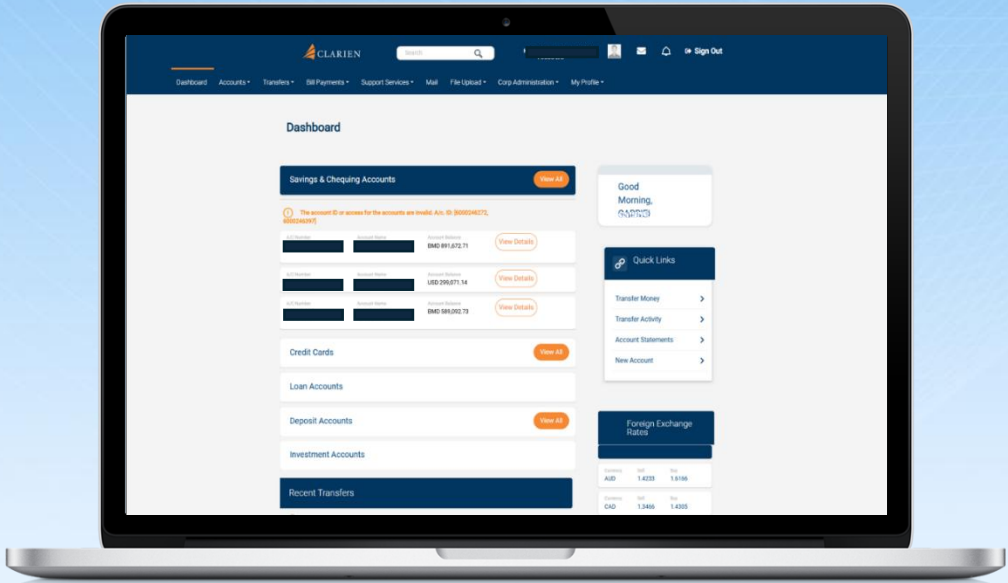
CLARIEN

Search

Sign Out

Dashboard Accounts Transfers Bill Payments Support Services Mail File Upload Corp Administration My Profile

Dashboard

Savings & Chequing Accounts View All

The account ID or access for the accounts are invalid. A/c. ID: [6000246372, 6000246397]

A/C Number Account Name Account Balance BMD 891,672.71 View Details

A/C Number Account Name Account Balance USD 299,071.14 View Details

A/C Number Account Name Account Balance BMD 589,092.73 View Details

Credit Cards View All

Loan Accounts

Deposit Accounts View All

Investment Accounts

Recent Transfers

Good Morning, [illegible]

Quick Links

Transfer Money

Transfer Activity

Account Statements

New Account

Foreign Exchange Rates

| Currency | Sell | Buy |
|---|---|---|
| AUD | 1.4233 | 1.6166 |
| CAD | 1.3466 | 1.4305 |